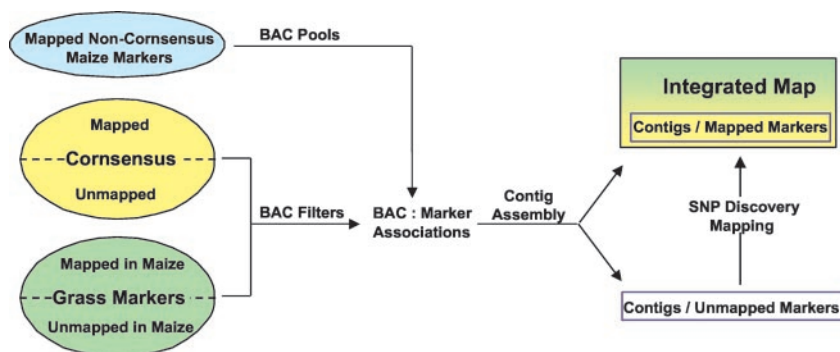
Mapped Non-Cornsensus Maize Markers

BAC Pools

Mapped

Cornsensus

Unmapped

Mapped in Maize

Grass Markers

Unmapped in Maize

BAC Filters

BAC : Marker Associations

Contig Assembly

Integrated Map

Contigs / Mapped Markers

SNP Discovery Mapping

Contigs / Unmapped Markers